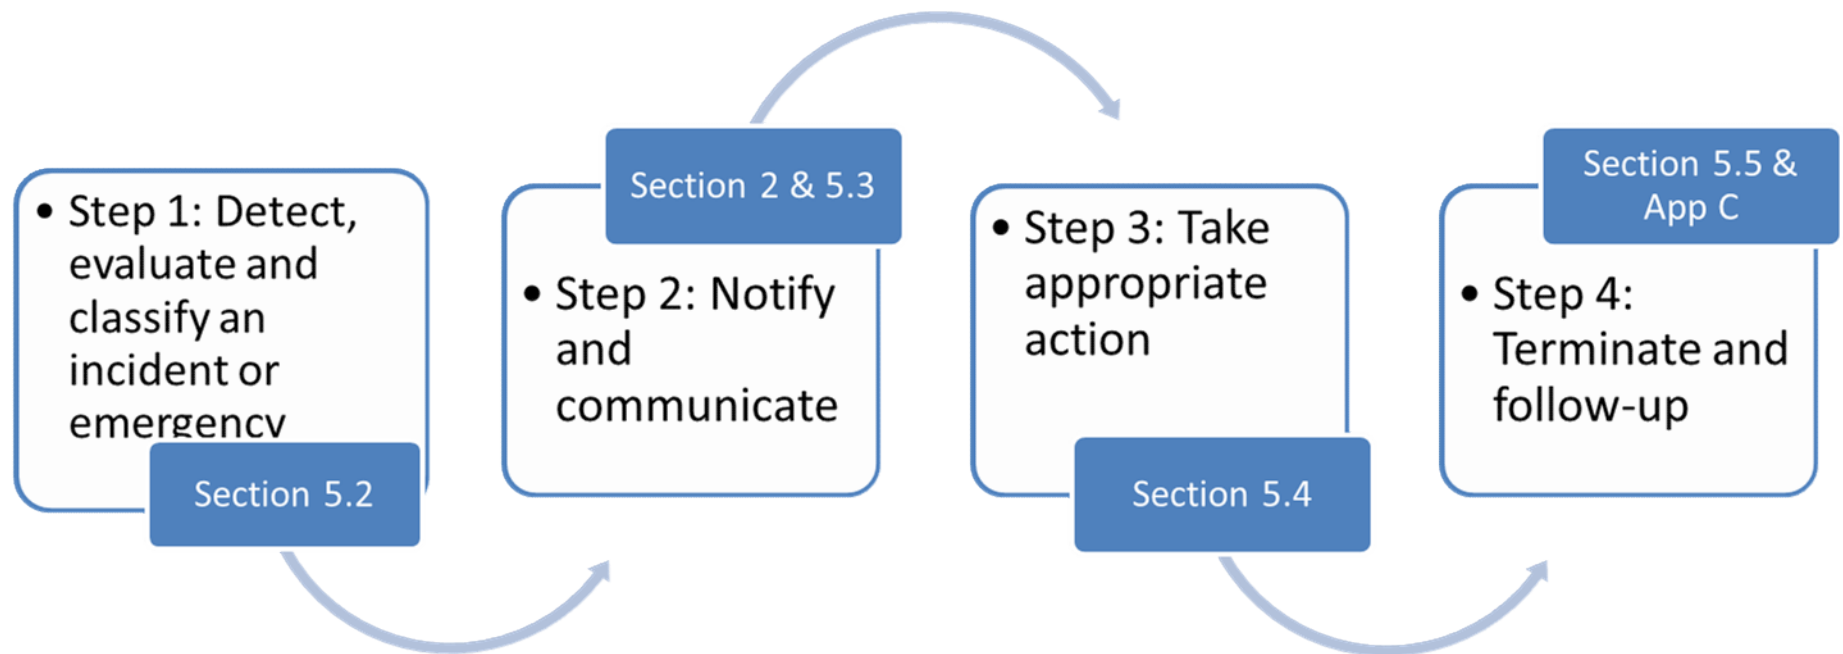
• Step 1: Detect, evaluate and classify an incident or emergency

Section 5.2

Section 2 & 5.3

• Step 2: Notify and communicate

• Step 3: Take appropriate action

Section 5.4

Section 5.5 & App C

• Step 4: Terminate and follow-up